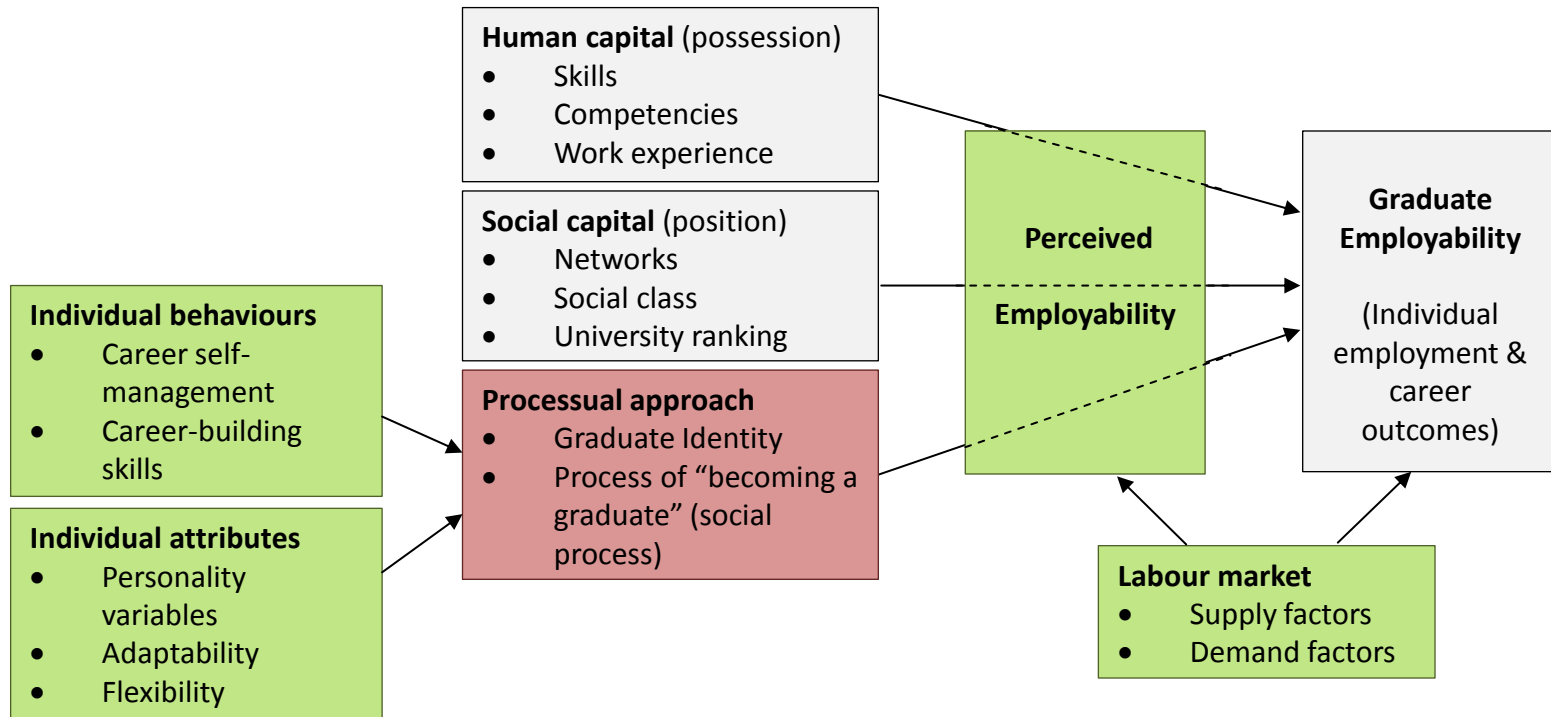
**Human capital** (possession)
- Skills
- Competencies
- Work experience

**Social capital** (position)
- Networks
- Social class
- University ranking

**Individual behaviours**
- Career self-management
- Career-building skills

**Processual approach**
- Graduate Identity
- Process of "becoming a graduate" (social process)

**Individual attributes**
- Personality variables
- Adaptability
- Flexibility

**Perceived Employability**

**Graduate Employability**

(Individual employment & career outcomes)

**Labour market**
- Supply factors
- Demand factors